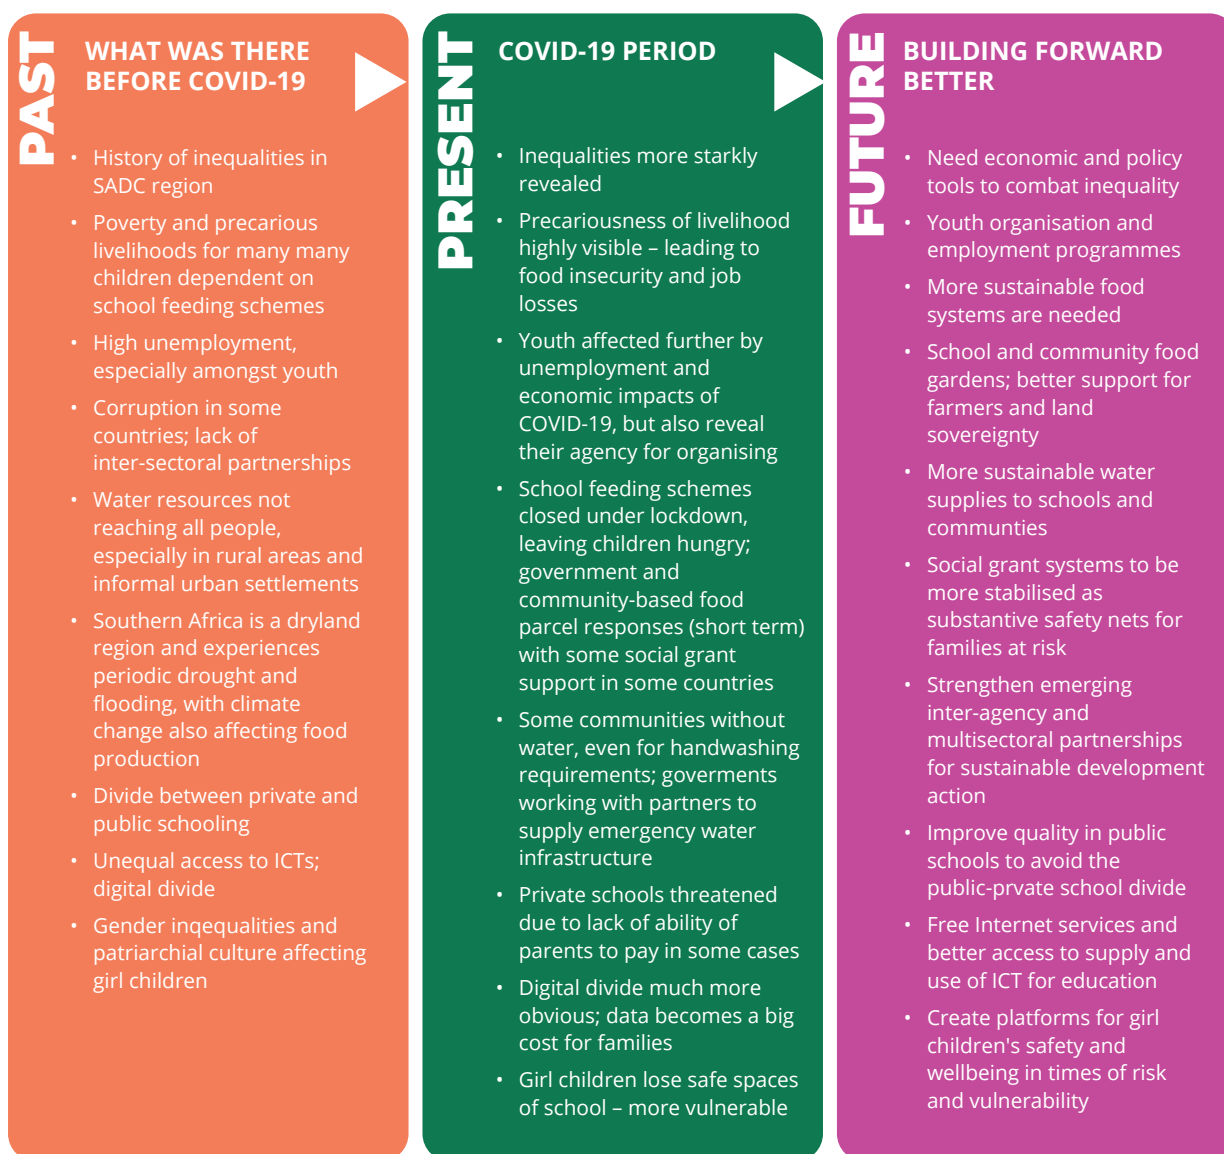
PAST

WHAT WAS THERE BEFORE COVID-19

• History of inequalities in SADC region
• Poverty and precarious livelihoods for many many children dependent on school feeding schemes
• High unemployment, especially amongst youth
• Corruption in some countries; lack of inter-sectoral partnerships
• Water resources not reaching all people, especially in rural areas and informal urban settlements
• Southern Africa is a dryland region and experiences periodic drought and flooding, with climate change also affecting food production
• Divide between private and public schooling
• Unequal access to ICTs; digital divide
• Gender inqequalities and patriarchial culture affecting girl children

PRESENT

COVID-19 PERIOD

• Inequalities more starkly revealed
• Precariousness of livelihood highly visible – leading to food insecurity and job losses
• Youth affected further by unemployment and economic impacts of COVID-19, but also reveal their agency for organising
• School feeding schemes closed under lockdown, leaving children hungry; government and community-based food parcel responses (short term) with some social grant support in some countries
• Some communities without water, even for handwashing requirements; goverments working with partners to supply emergency water infrastructure
• Private schools threatened due to lack of ability of parents to pay in some cases
• Digital divide much more obvious; data becomes a big cost for families
• Girl children lose safe spaces of school – more vulnerable

FUTURE

BUILDING FORWARD BETTER

• Need economic and policy tools to combat inequality
• Youth organisation and employment programmes
• More sustainable food systems are needed
• School and community food gardens; better support for farmers and land sovereignty
• More sustainable water supplies to schools and communties
• Social grant systems to be more stabilised as substantive safety nets for families at risk
• Strengthen emerging inter-agency and multisectoral partnerships for sustainable development action
• Improve quality in public schools to avoid the public-prvate school divide
• Free Internet services and better access to supply and use of ICT for education
• Create platforms for girl children's safety and wellbeing in times of risk and vulnerability